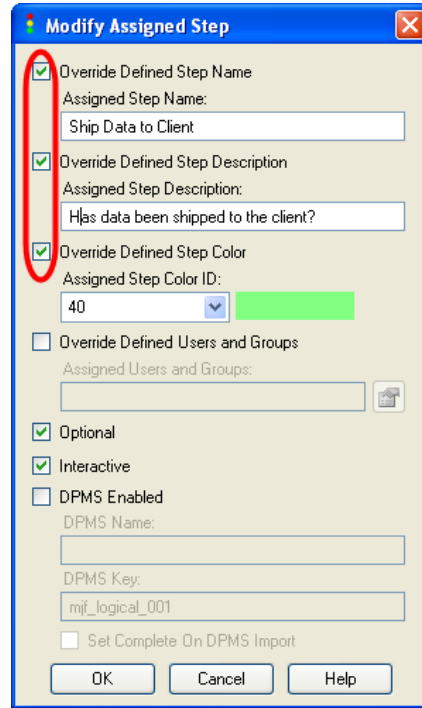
Modify Assigned Step

Override Defined Step Name
Assigned Step Name:
Ship Data to Client

Override Defined Step Description
Assigned Step Description:
Has data been shipped to the client?

Override Defined Step Color
Assigned Step Color ID:
40

Override Defined Users and Groups
Assigned Users and Groups:

Optional

Interactive

DPMS Enabled
DPMS Name:

DPMS Key:
mjf_logical_001

Set Complete On DPMS Import

OK
Cancel
Help